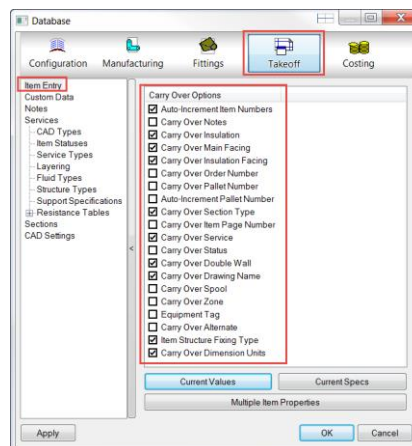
Database

Configuration
Manufacturing
Fittings
Takeoff
Costing

Item Entry
Custom Data
Notes
Services
CAD Types
Item Statuses
Service Types
Layering
Fluid Types
Structure Types
Support Specifications
Resistance Tables
Sections
CAD Settings

Carry Over Options
Auto-Increment Item Numbers
Carry Over Notes
Carry Over Insulation
Carry Over Main Facing
Carry Over Insulation Facing
Carry Over Order Number
Carry Over Pallet Number
Auto-Increment Pallet Number
Carry Over Section Type
Carry Over Item Page Number
Carry Over Service
Carry Over Status
Carry Over Double Wall
Carry Over Drawing Name
Carry Over Spool
Carry Over Zone
Equipment Tag
Carry Over Alternate
Item Structure Fixing Type
Carry Over Dimension Units

Current Values
Current Specs
Multiple Item Properties

Apply
OK
Cancel